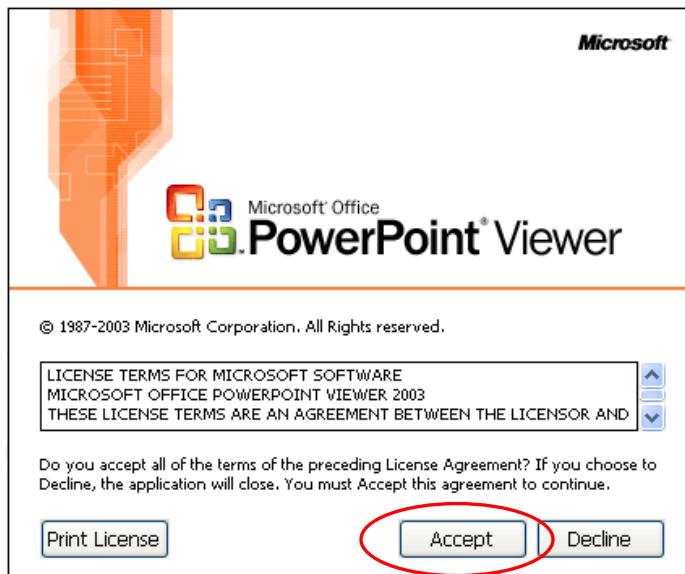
Microsoft

Microsoft® Office
PowerPoint® Viewer

© 1987-2003 Microsoft Corporation. All Rights reserved.

LICENSE TERMS FOR MICROSOFT SOFTWARE
MICROSOFT OFFICE POWERPOINT VIEWER 2003
THESE LICENSE TERMS ARE AN AGREEMENT BETWEEN THE LICENSOR AND

Do you accept all of the terms of the preceding License Agreement? If you choose to Decline, the application will close. You must Accept this agreement to continue.

Print License

Accept

Decline